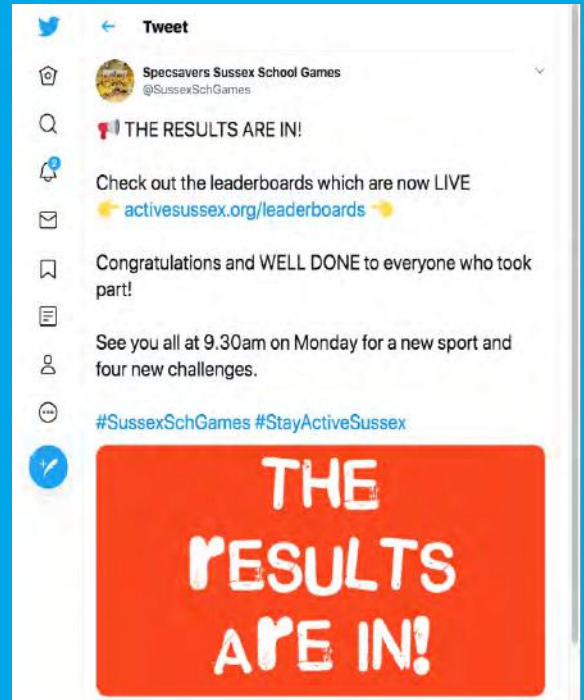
Tweet

Specsavers Sussex School Games
@SussexSchGames

📢 THE RESULTS ARE IN!

Check out the leaderboards which are now LIVE
👉 activesussex.org/leaderboards 👈

Congratulations and WELL DONE to everyone who took part!

See you all at 9.30am on Monday for a new sport and four new challenges.

#SussexSchGames #StayActiveSussex

THE RESULTS ARE IN!